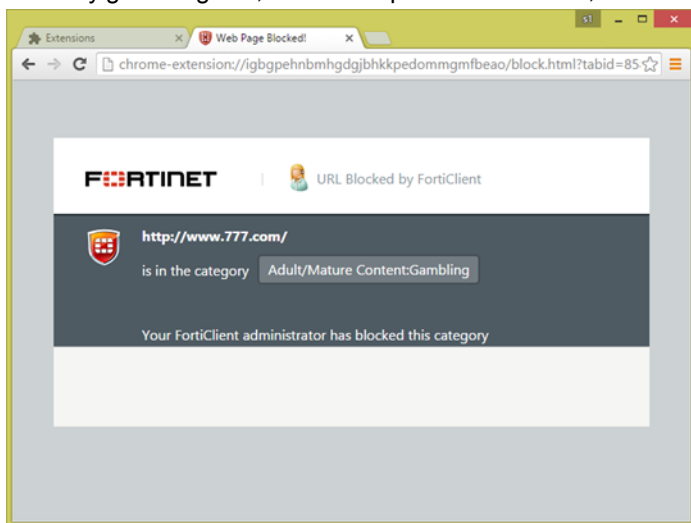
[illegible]

Extensions ×
Web Page Blocked! ×

s1

chrome-extension://igbgpehnbmhgdgjbhkkpedommgmfbeao/block.html?tabid=85

FORTINET

URL Blocked by FortiClient

http://www.777.com/

is in the category Adult/Mature Content:Gambling

Your FortiClient administrator has blocked this category